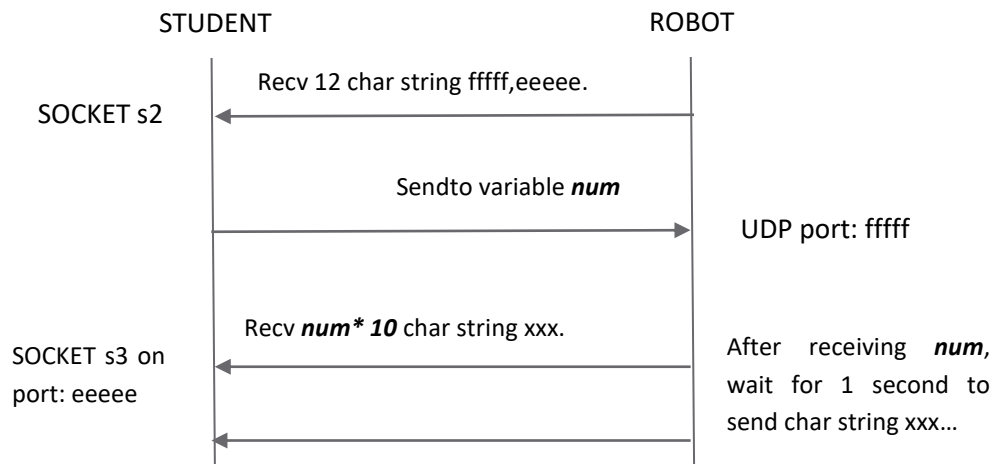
STUDENT

ROBOT

Recv 12 char string fffff,eeeee.

SOCKET s2

Sendto variable ***num***

UDP port: fffff

Recv ***num* 10*** char string xxx.

SOCKET s3 on port: eeeee

After receiving ***num***, wait for 1 second to send char string xxx…